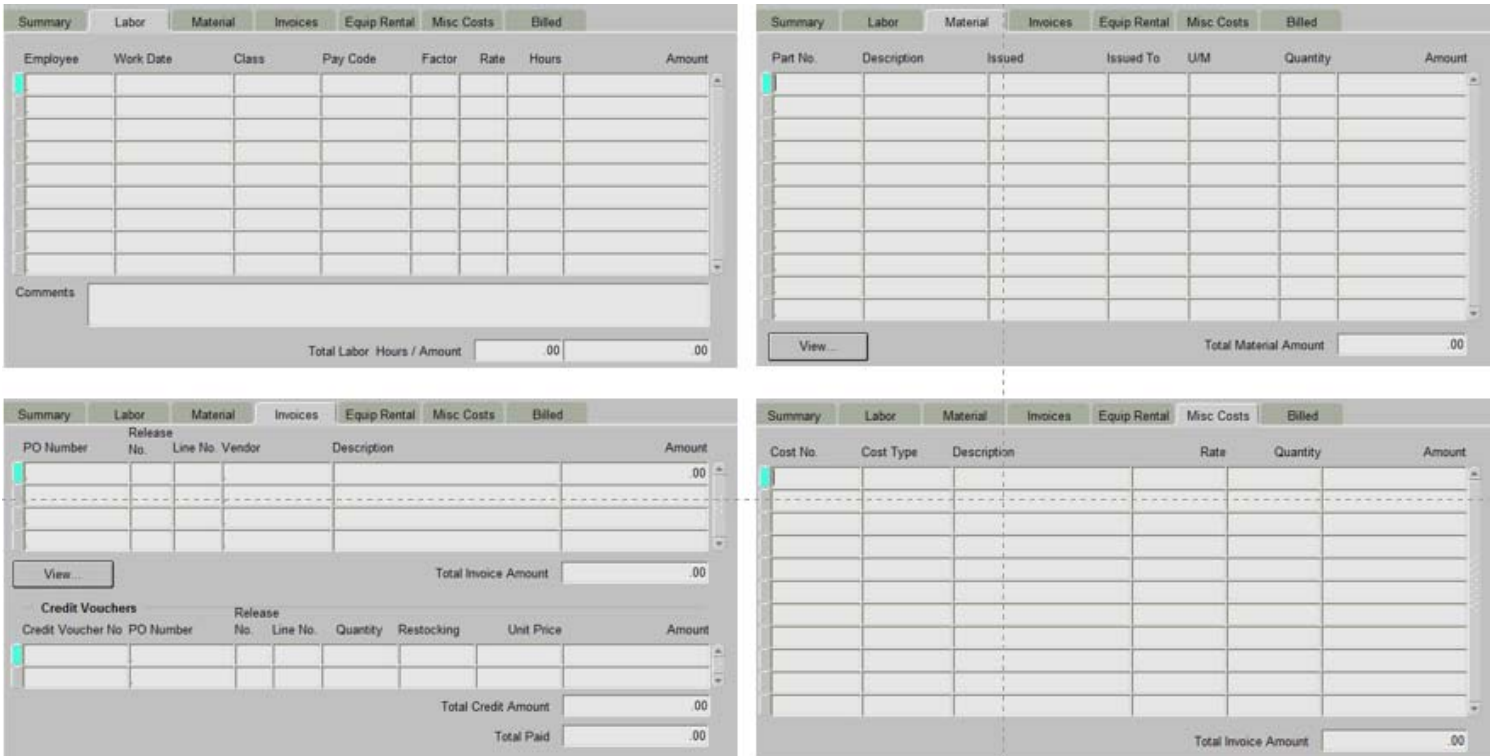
Summary | Labor | Material | Invoices | Equip Rental | Misc Costs | Billed

| Employee | Work Date | Class | Pay Code | Factor | Rate | Hours | Amount |
|---|---|---|---|---|---|---|---|

Comments

Total Labor Hours / Amount .00 .00

Summary | Labor | Material | Invoices | Equip Rental | Misc Costs | Billed

| Part No. | Description | Issued | Issued To | U/M | Quantity | Amount |
|---|---|---|---|---|---|---|

View...

Total Material Amount .00

Summary | Labor | Material | Invoices | Equip Rental | Misc Costs | Billed

| PO Number | Release No. | Line No. | Vendor | Description | Amount |
|---|---|---|---|---|---|
| | | | | | .00 |

View...

Total Invoice Amount .00

Credit Vouchers

| Credit Voucher No | PO Number | Release No. | Line No. | Quantity | Restocking | Unit Price | Amount |
|---|---|---|---|---|---|---|---|

Total Credit Amount .00

Total Paid .00

Summary | Labor | Material | Invoices | Equip Rental | Misc Costs | Billed

| Cost No. | Cost Type | Description | Rate | Quantity | Amount |
|---|---|---|---|---|---|

Total Invoice Amount .00